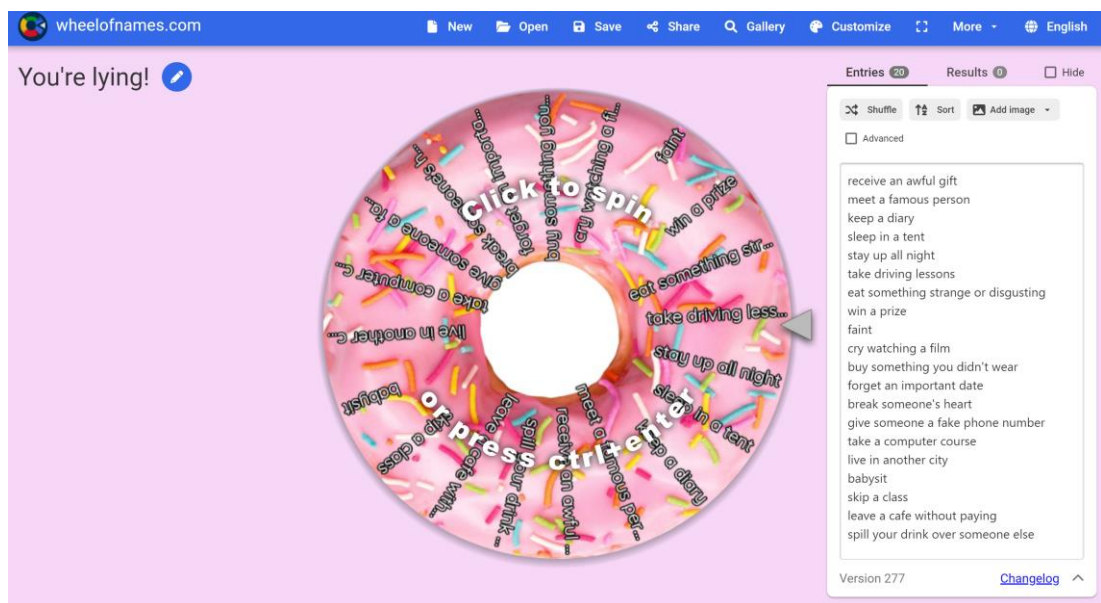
wheelofnames.com
New Open Save Share Gallery Customize More English

You're lying!

Click to spin
or press ctrl+enter

faint
win a prize
eat something str...
take driving less...
stay up all night
sleep in a tent
keep a diary
meet a famous per...
receive an awful ...
spill your drink...
leave a cafe with...
skip a class
babysit
live in another c...
take a computer c...
give someone a fa...
break someone's h...
forget an importa...
buy something you...
cry watching a fi...

Entries 20 Results 0 Hide

Shuffle Sort Add image

Advanced

receive an awful gift
meet a famous person
keep a diary
sleep in a tent
stay up all night
take driving lessons
eat something strange or disgusting
win a prize
faint
cry watching a film
buy something you didn't wear
forget an important date
break someone's heart
give someone a fake phone number
take a computer course
live in another city
babysit
skip a class
leave a cafe without paying
spill your drink over someone else

Version 277 Changelog